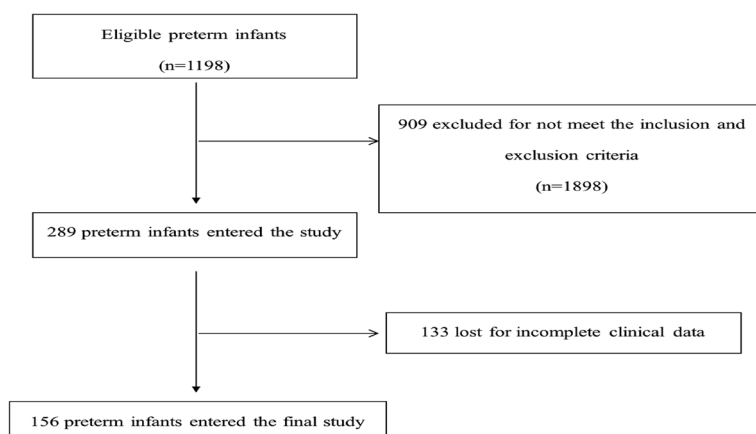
Eligible preterm infants
(n=1198)

909 excluded for not meet the inclusion and exclusion criteria
(n=1898)

289 preterm infants entered the study

133 lost for incomplete clinical data

156 preterm infants entered the final study